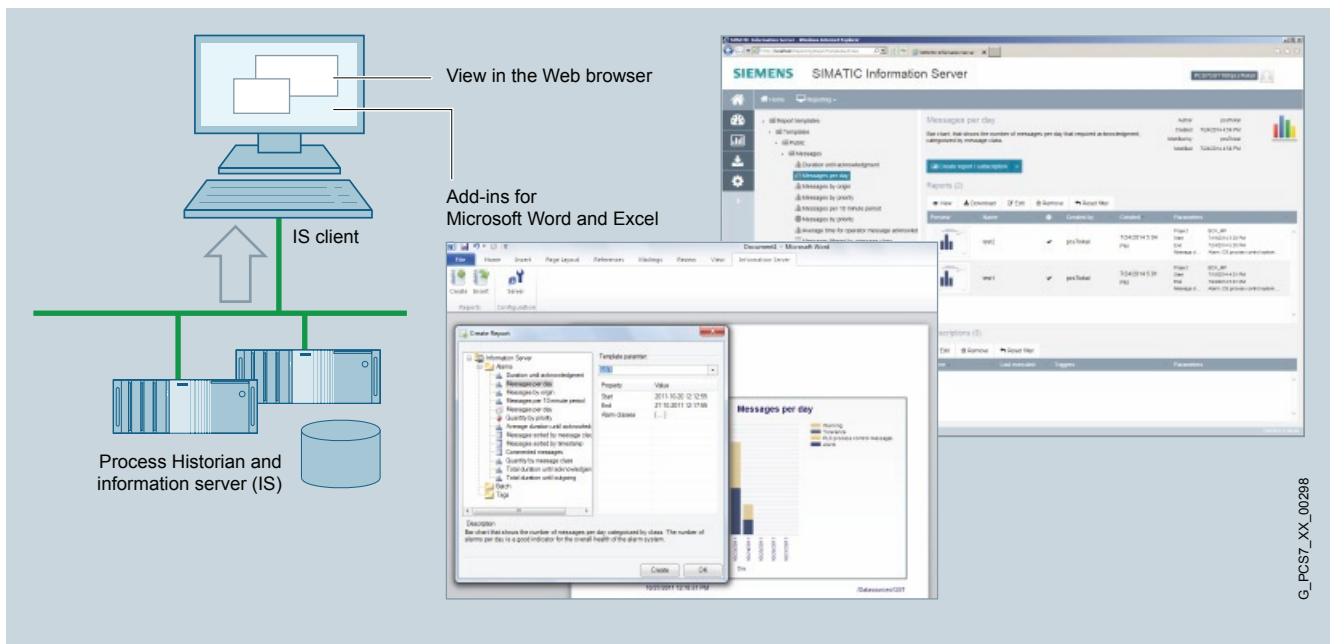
View in the Web browser

Add-ins for Microsoft Word and Excel

IS client

Process Historian and information server (IS)

SIEMENS SIMATIC Information Server

Messages per day

Reports (2)

Create Report

Information Server
Alarms
Duration until acknowledgement
Messages per day
Messages by origin
Messages per 10 minute period
Messages per day
Quantity by priority
Average duration until acknowledgement
Messages sorted by message class
Messages sorted by timestamp
Commented messages
Quantity by message class
Total duration until acknowledgement
Total duration until outgoing
Batch
Tags

Template parameter

| Property | Value |
|---|---|
| Start | 2011-10-20 12:12:55 |
| End | 21.10.2011 12:17:55 |
| Alarm classes | [...] |

Description
Bar chart that shows the number of messages per day categorized by class. The number of alarms per day is a good indicator for the overall health of the alarm system.

Create OK

Messages per day

Document1 - Microsoft Word

File Home Insert Page Layout References Mailings Review View Information Server

Create Insert Server

Reports Configuration

G_PCS7_XX_00298